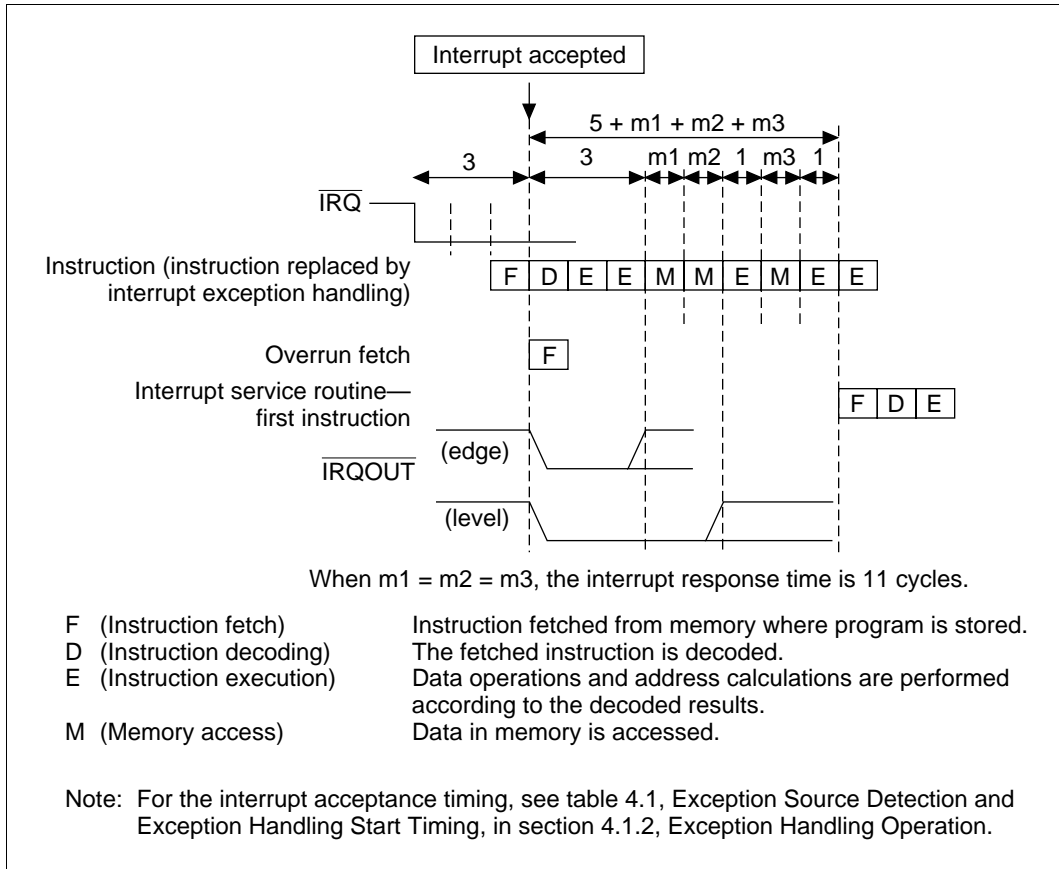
Interrupt accepted

5 + m1 + m2 + m3

3

3

m1 m2 1 m3 1

$\overline{IRQ}$

Instruction (instruction replaced by interrupt exception handling)

| F | D | E | E | M | M | E | M | E | E |
|---|---|---|---|---|---|---|---|---|---|

Overrun fetch

F

Interrupt service routine—first instruction

| F | D | E |
|---|---|---|

(edge)

$\overline{IRQOUT}$

(level)

When m1 = m2 = m3, the interrupt response time is 11 cycles.

F (Instruction fetch) Instruction fetched from memory where program is stored.
D (Instruction decoding) The fetched instruction is decoded.
E (Instruction execution) Data operations and address calculations are performed according to the decoded results.
M (Memory access) Data in memory is accessed.

Note: For the interrupt acceptance timing, see table 4.1, Exception Source Detection and Exception Handling Start Timing, in section 4.1.2, Exception Handling Operation.